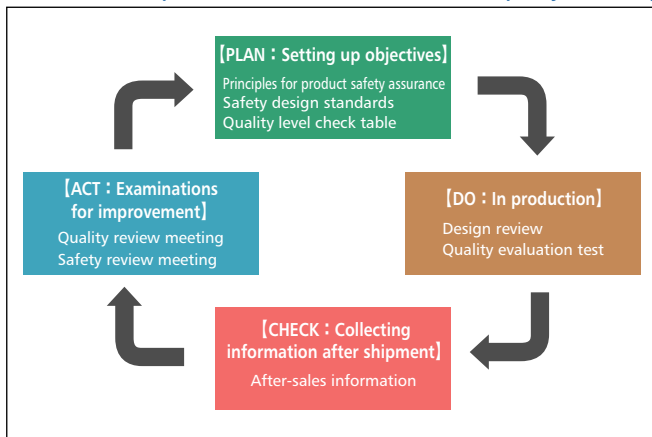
【PLAN：Setting up objectives】
Principles for product safety assurance
Safety design standards
Quality level check table

【DO：In production】
Design review
Quality evaluation test

【CHECK：Collecting information after shipment】
After-sales information

【ACT：Examinations for improvement】
Quality review meeting
Safety review meeting